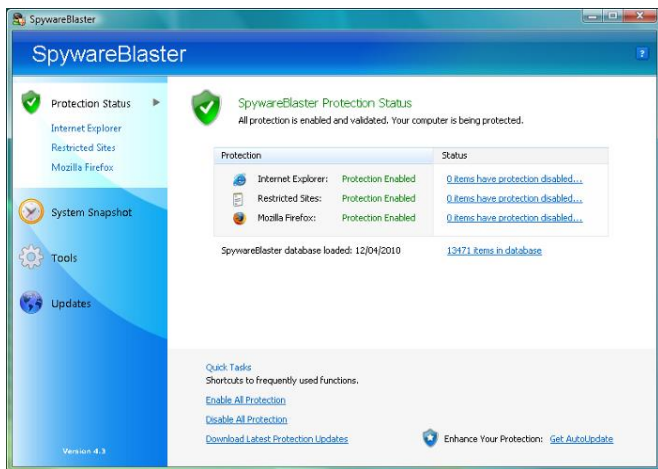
SpywareBlaster

SpywareBlaster

?

Protection Status

Internet Explorer

Restricted Sites

Mozilla Firefox

System Snapshot

Tools

Updates

Version 4.3

SpywareBlaster Protection Status

All protection is enabled and validated. Your computer is being protected.

| Protection | | Status |
|---|---|---|
| Internet Explorer: | Protection Enabled | 0 items have protection disabled... |
| Restricted Sites: | Protection Enabled | 0 items have protection disabled... |
| Mozilla Firefox: | Protection Enabled | 0 items have protection disabled... |

SpywareBlaster database loaded: 12/04/2010

13471 items in database

Quick Tasks

Shortcuts to frequently used functions.

Enable All Protection

Disable All Protection

Download Latest Protection Updates

Enhance Your Protection: Get AutoUpdate